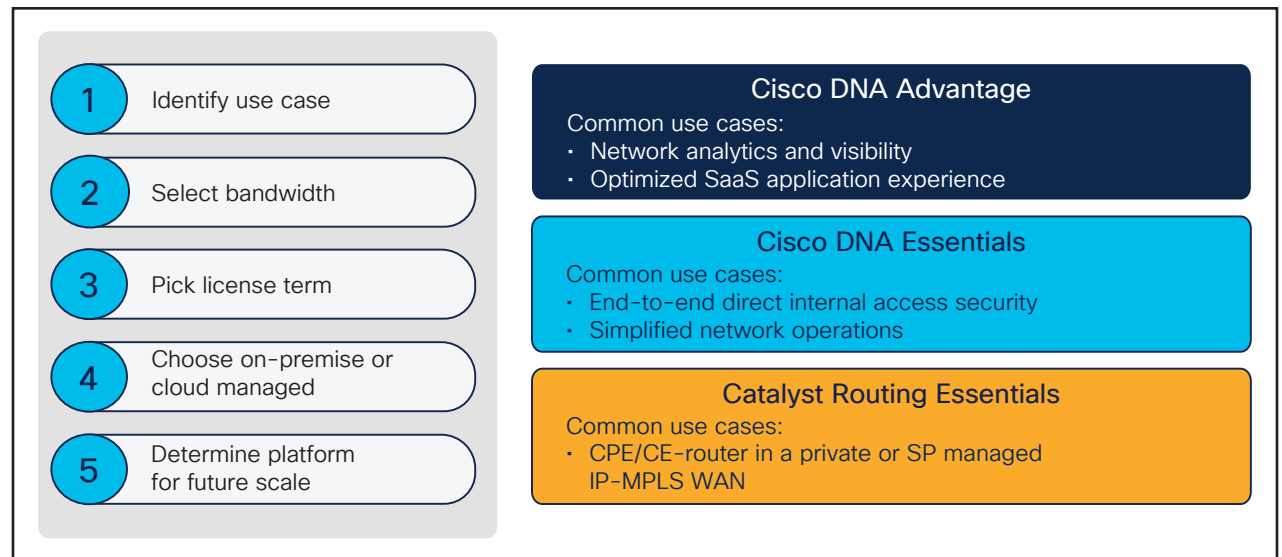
1 Identify use case

2 Select bandwidth

3 Pick license term

4 Choose on-premise or cloud managed

5 Determine platform for future scale

Cisco DNA Advantage
Common use cases:
· Network analytics and visibility
· Optimized SaaS application experience

Cisco DNA Essentials
Common use cases:
· End-to-end direct internal access security
· Simplified network operations

Catalyst Routing Essentials
Common use cases:
· CPE/CE-router in a private or SP managed IP-MPLS WAN